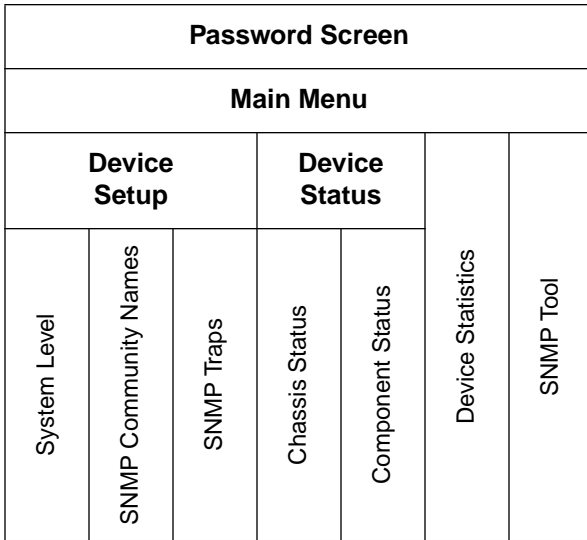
| Password Screen | | | | | | |
|---|---|---|---|---|---|---|
| Main Menu | | | | | | |
| Device Setup | | | Device Status | | Device Statistics | SNMP Tool |
| System Level | SNMP Community Names | SNMP Traps | Chassis Status | Component Status | | |